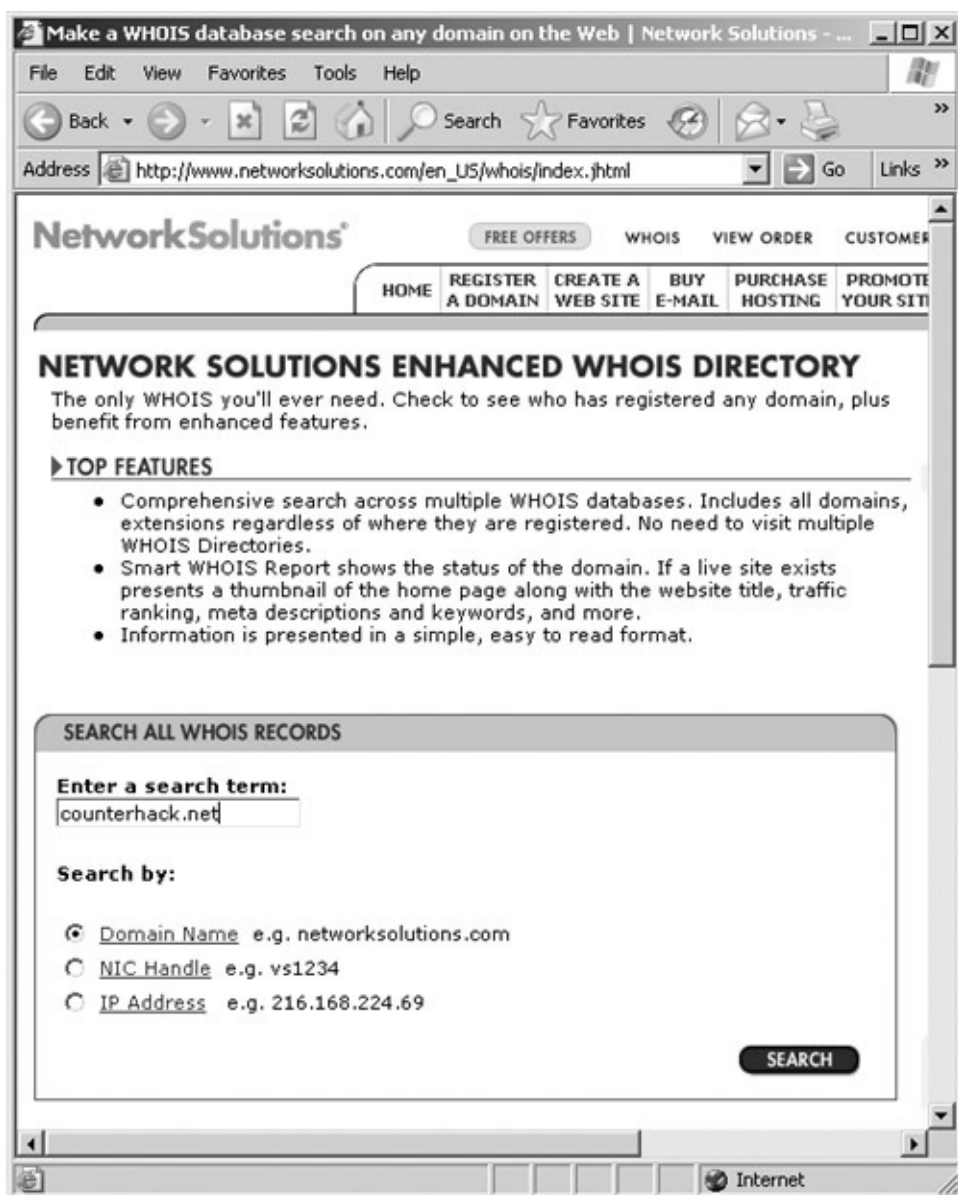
Make a WHOIS database search on any domain on the Web | Network Solutions - ...

File Edit View Favorites Tools Help

Back Search Favorites

Address http://www.networksolutions.com/en_US/whois/index.jhtml Go Links »

NetworkSolutions

FREE OFFERS WHOIS VIEW ORDER CUSTOMER

HOME REGISTER A DOMAIN CREATE A WEB SITE BUY E-MAIL PURCHASE HOSTING PROMOTE YOUR SIT

NETWORK SOLUTIONS ENHANCED WHOIS DIRECTORY

The only WHOIS you'll ever need. Check to see who has registered any domain, plus benefit from enhanced features.

TOP FEATURES

- Comprehensive search across multiple WHOIS databases. Includes all domains, extensions regardless of where they are registered. No need to visit multiple WHOIS Directories.
- Smart WHOIS Report shows the status of the domain. If a live site exists presents a thumbnail of the home page along with the website title, traffic ranking, meta descriptions and keywords, and more.
- Information is presented in a simple, easy to read format.

SEARCH ALL WHOIS RECORDS

Enter a search term:

counterhack.net

Search by:

Domain Name e.g. networksolutions.com

NIC Handle e.g. vs1234

IP Address e.g. 216.168.224.69

SEARCH

Internet